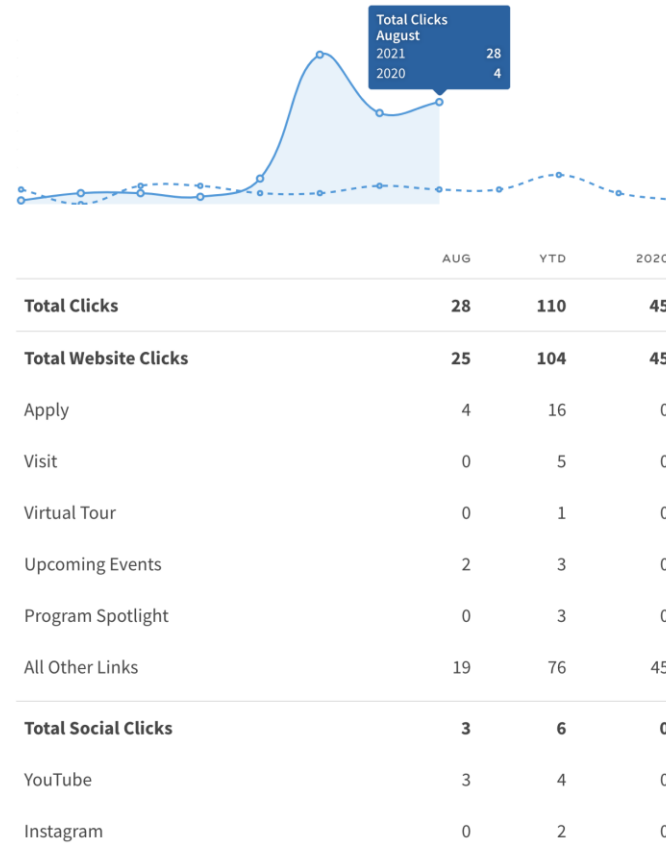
Total Clicks
August
2021 28
2020 4

| | AUG | YTD | 202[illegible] |
|---|---|---|---|
| **Total Clicks** | **28** | **110** | **45** |
| **Total Website Clicks** | **25** | **104** | **45** |
| Apply | 4 | 16 | 0 |
| Visit | 0 | 5 | 0 |
| Virtual Tour | 0 | 1 | 0 |
| Upcoming Events | 2 | 3 | 0 |
| Program Spotlight | 0 | 3 | 0 |
| All Other Links | 19 | 76 | 45 |
| **Total Social Clicks** | **3** | **6** | **0** |
| YouTube | 3 | 4 | 0 |
| Instagram | 0 | 2 | 0 |